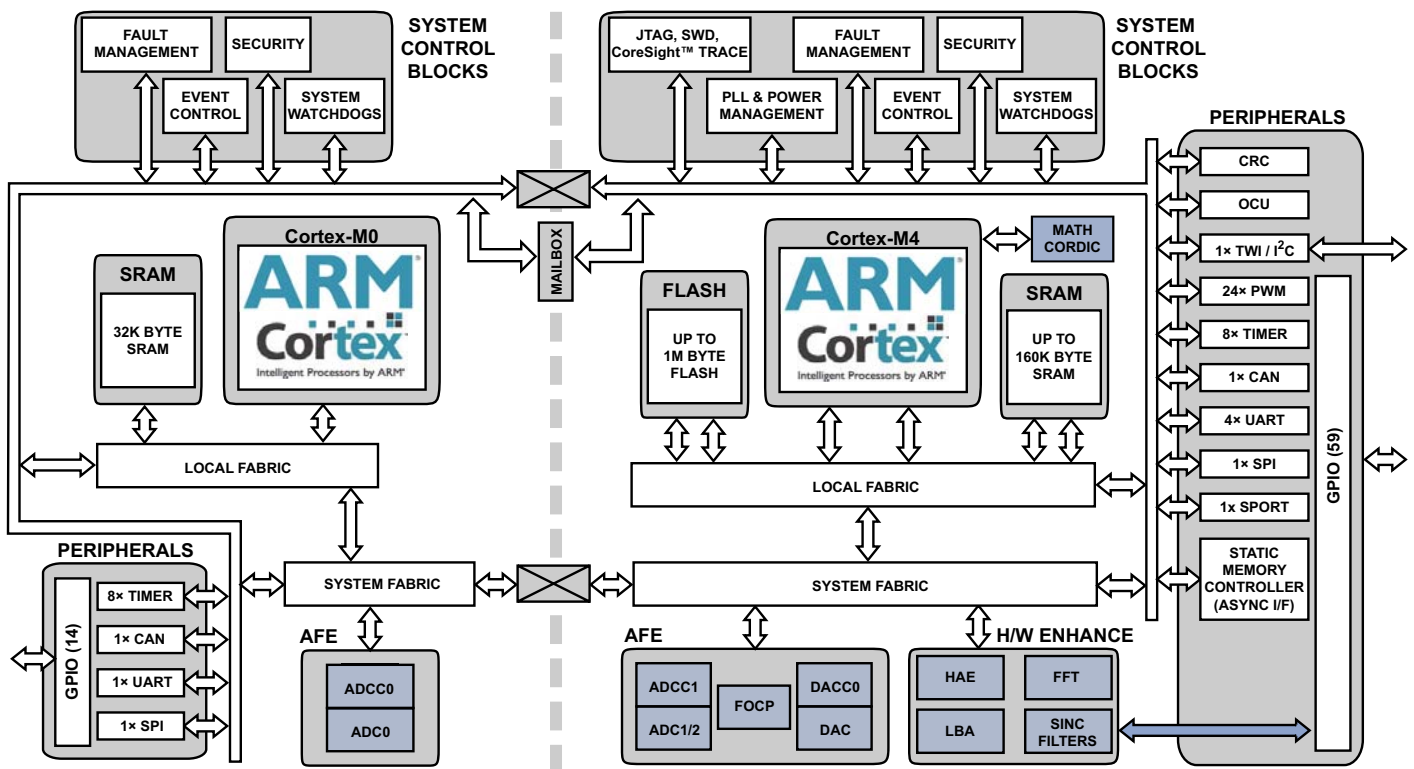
FAULT MANAGEMENT

SECURITY

SYSTEM CONTROL BLOCKS

EVENT CONTROL

SYSTEM WATCHDOGS

JTAG, SWD, CoreSight™ TRACE

FAULT MANAGEMENT

SECURITY

SYSTEM CONTROL BLOCKS

PLL & POWER MANAGEMENT

EVENT CONTROL

SYSTEM WATCHDOGS

PERIPHERALS

CRC

OCU

1× TWI / I$^2$C

24× PWM

8× TIMER

1× CAN

4× UART

1× SPI

1× SPORT

STATIC MEMORY CONTROLLER (ASYNC I/F)

GPIO (59)

Cortex-M0

ARM Cortex Intelligent Processors by ARM®

SRAM

32K BYTE SRAM

MAILBOX

Cortex-M4

ARM Cortex Intelligent Processors by ARM®

MATH CORDIC

FLASH

UP TO 1M BYTE FLASH

SRAM

UP TO 160K BYTE SRAM

LOCAL FABRIC

LOCAL FABRIC

PERIPHERALS

GPIO (14)

8× TIMER

1× CAN

1× UART

1× SPI

SYSTEM FABRIC

SYSTEM FABRIC

AFE

ADCC0

ADC0

AFE

ADCC1

ADC1/2

FOCP

DACC0

DAC

H/W ENHANCE

HAE

FFT

LBA

SINC FILTERS